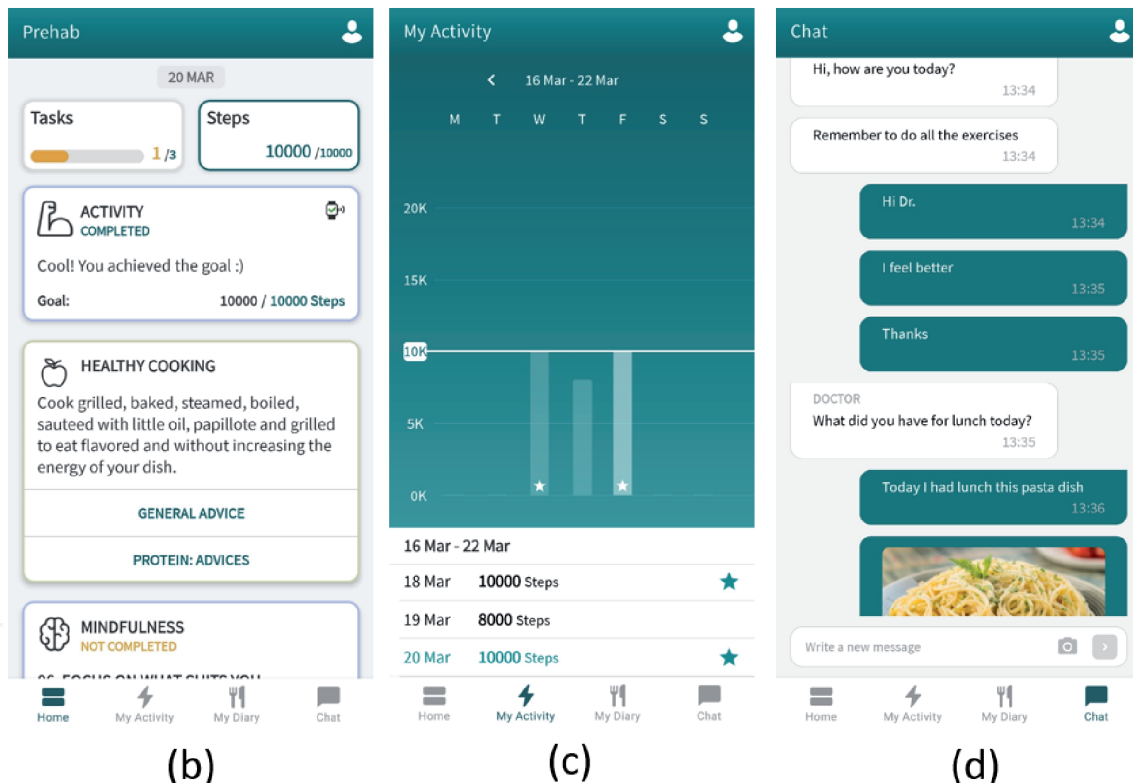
Prehab

20 MAR

Tasks
1 /3

Steps
10000 /10000

ACTIVITY
COMPLETED

Cool! You achieved the goal :)

Goal: 10000 / 10000 Steps

HEALTHY COOKING

Cook grilled, baked, steamed, boiled, sauteed with little oil, papillote and grilled to eat flavored and without increasing the energy of your dish.

GENERAL ADVICE

PROTEIN: ADVICES

MINDFULNESS
NOT COMPLETED

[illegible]

Home My Activity My Diary Chat

(b)

My Activity

16 Mar - 22 Mar

M T W T F S S

20K
15K
10K
5K
0K

16 Mar - 22 Mar
18 Mar 10000 Steps
19 Mar 8000 Steps
20 Mar 10000 Steps

Home My Activity My Diary Chat

(c)

Chat

Hi, how are you today?
13:34

Remember to do all the exercises
13:34

Hi Dr.
13:34

I feel better
13:35

Thanks
13:35

DOCTOR
What did you have for lunch today?
13:35

Today I had lunch this pasta dish
13:36

Write a new message

Home My Activity My Diary Chat

(d)